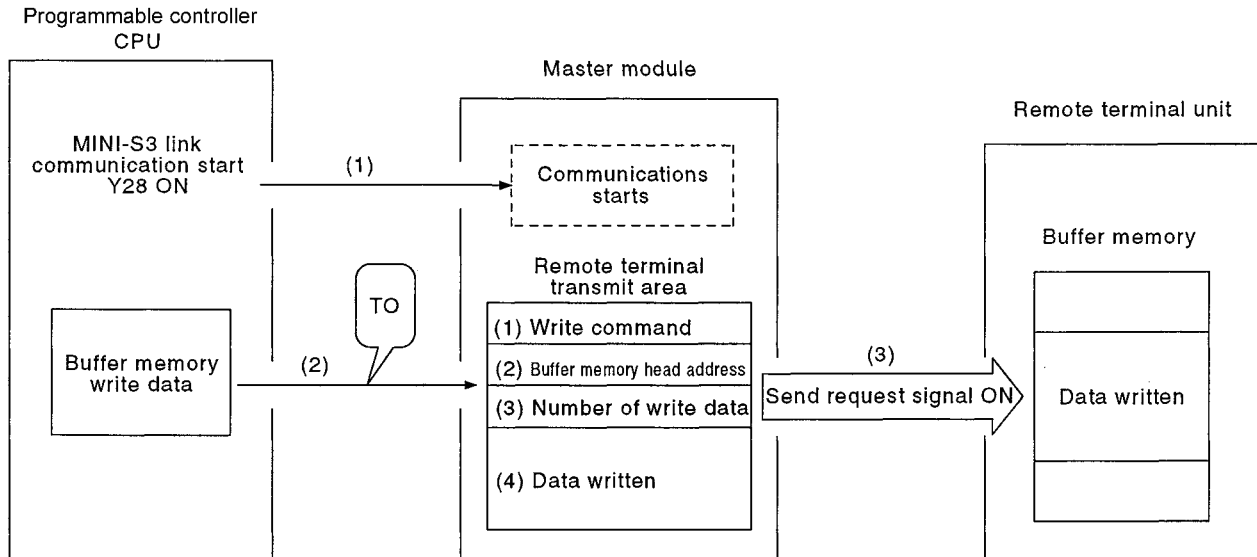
Programmable controller CPU

Master module

Remote terminal unit

MINI-S3 link communication start Y28 ON

(1)

Communications starts

Buffer memory

Remote terminal transmit area

TO

(1) Write command

Buffer memory write data

(2)

(2) Buffer memory head address

(3)

(3) Number of write data

Send request signal ON

Data written

(4) Data written